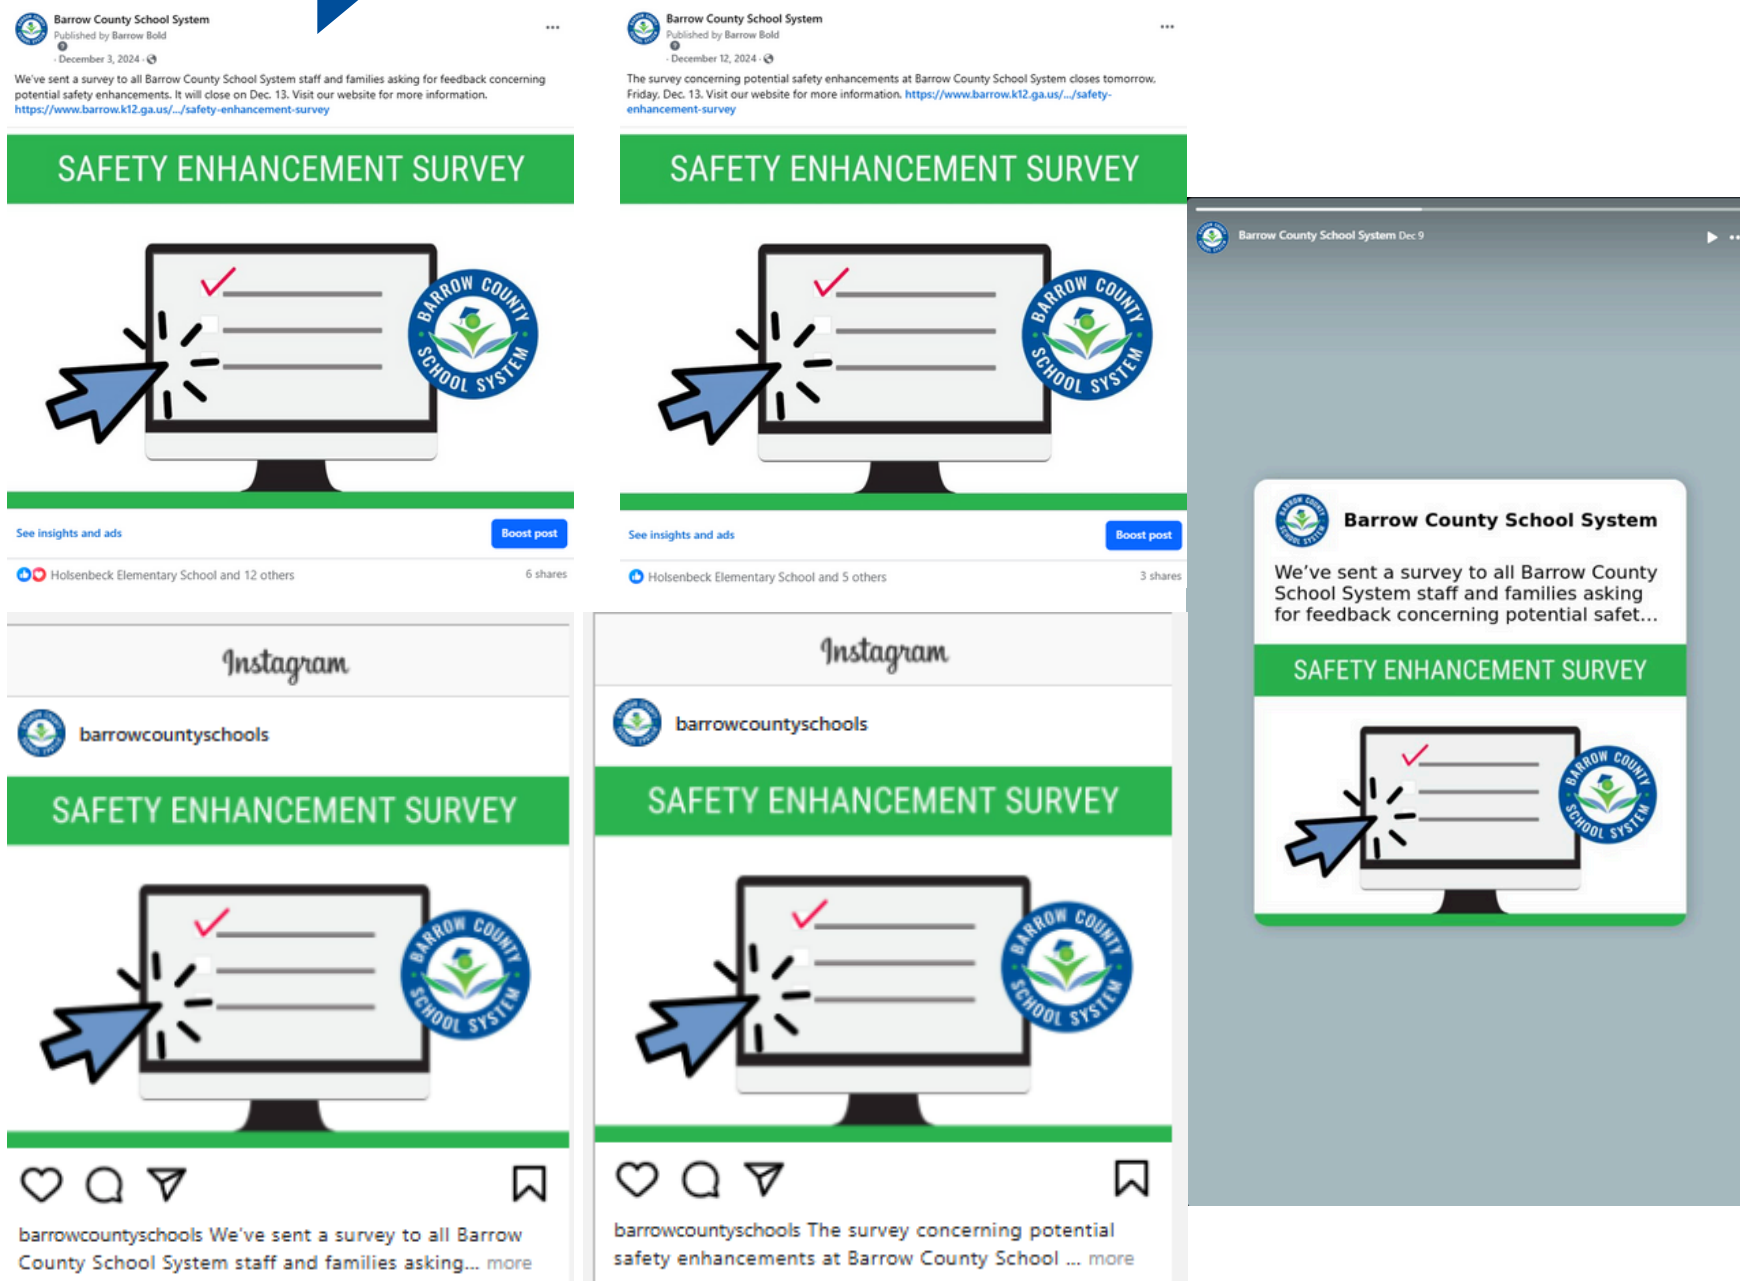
Barrow County School System
Published by Barrow Bold
· December 3, 2024 ·

We've sent a survey to all Barrow County School System staff and families asking for feedback concerning potential safety enhancements. It will close on Dec. 13. Visit our website for more information. https://www.barrow.k12.ga.us/.../safety-enhancement-survey

SAFETY ENHANCEMENT SURVEY

BARROW COUNTY SCHOOL SYSTEM

See insights and ads
Boost post

Holsenbeck Elementary School and 12 others
6 shares

Barrow County School System
Published by Barrow Bold
· December 12, 2024 ·

The survey concerning potential safety enhancements at Barrow County School System closes tomorrow, Friday, Dec. 13. Visit our website for more information. https://www.barrow.k12.ga.us/.../safety-enhancement-survey

SAFETY ENHANCEMENT SURVEY

BARROW COUNTY SCHOOL SYSTEM

See insights and ads
Boost post

Holsenbeck Elementary School and 5 others
3 shares

Barrow County School System Dec 9

Barrow County School System

We've sent a survey to all Barrow County School System staff and families asking for feedback concerning potential safet...

SAFETY ENHANCEMENT SURVEY

BARROW COUNTY SCHOOL SYSTEM

Instagram

barrowcountyschools

SAFETY ENHANCEMENT SURVEY

BARROW COUNTY SCHOOL SYSTEM

barrowcountyschools We've sent a survey to all Barrow County School System staff and families asking... more

Instagram

barrowcountyschools

SAFETY ENHANCEMENT SURVEY

BARROW COUNTY SCHOOL SYSTEM

barrowcountyschools The survey concerning potential safety enhancements at Barrow County School ... more